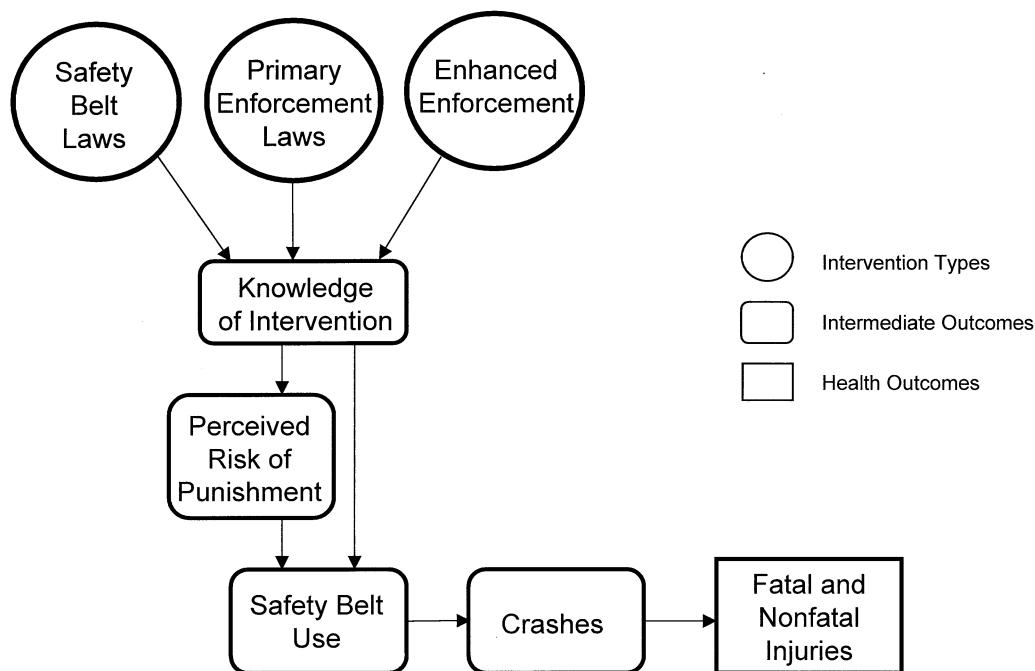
Safety Belt Laws

Primary Enforcement Laws

Enhanced Enforcement

Intervention Types

Intermediate Outcomes

Health Outcomes

Knowledge of Intervention

Perceived Risk of Punishment

Safety Belt Use

Crashes

Fatal and Nonfatal Injuries